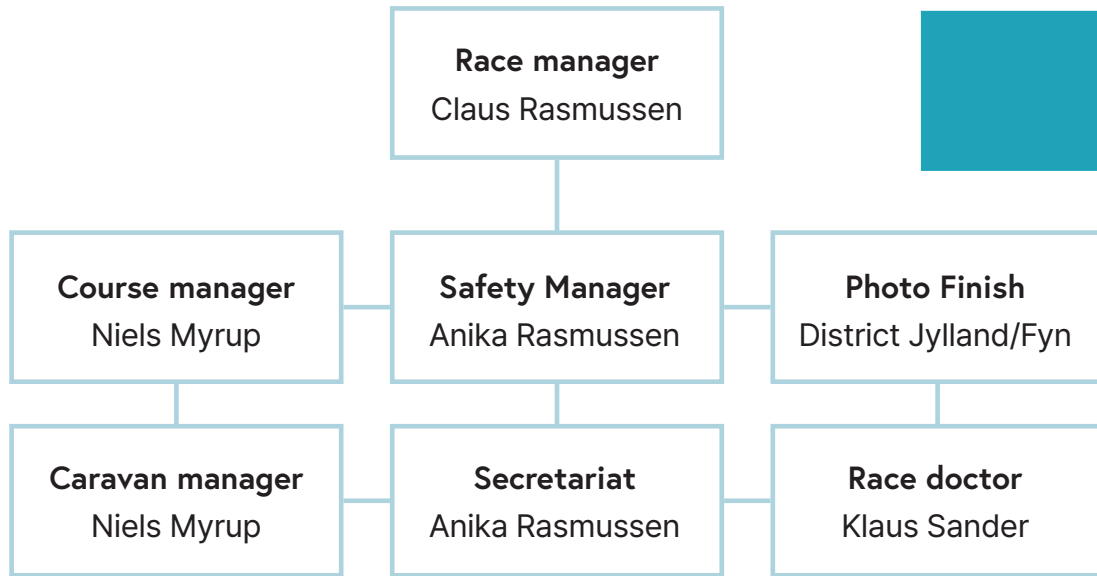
**Race manager**
Claus Rasmussen

**Course manager**
Niels Myrup

**Safety Manager**
Anika Rasmussen

**Photo Finish**
District Jylland/Fyn

**Caravan manager**
Niels Myrup

**Secretariat**
Anika Rasmussen

**Race doctor**
Klaus Sander